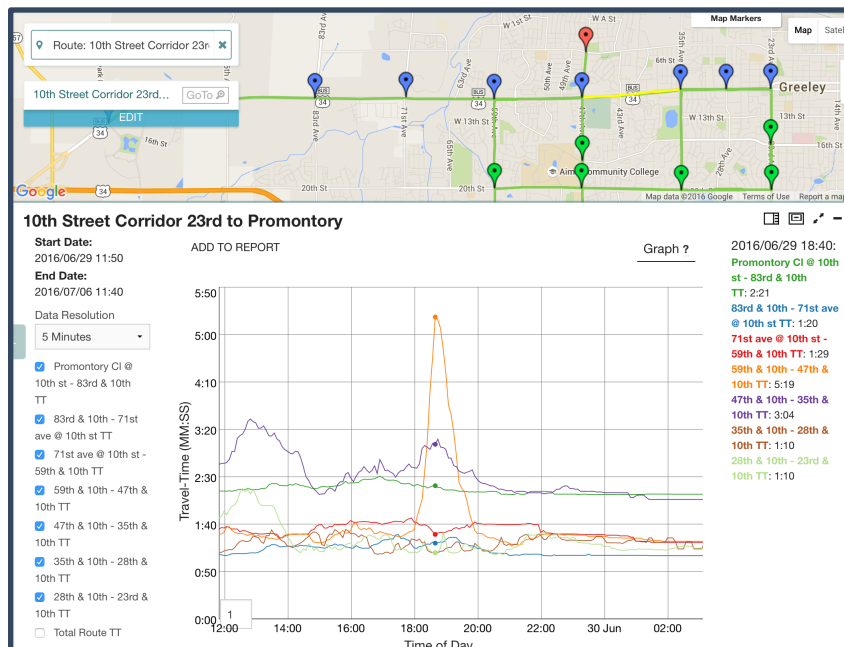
Route: 10th Street Corridor 23rd

10th Street Corridor 23rd...

GoTo

EDIT

Map Markers

Map

Satel

W 1st St

W A St

83rd Ave

71st Ave

63rd Ave

59th Ave

50th Ave

49th Ave

35th Ave

23rd Ave

Greeley

34

BUS 34

W 13th St

13th St

16th St

16th St

65th Ave

20th St

20th St

28th Ave

Aims Community College

Google

Map data ©2016 Google

Terms of Use

Report a map

10th Street Corridor 23rd to Promontory

Start Date:
2016/06/29 11:50

End Date:
2016/07/06 11:40

Data Resolution

5 Minutes

Promontory Cl @ 10th st - 83rd & 10th TT

83rd & 10th - 71st ave @ 10th st TT

71st ave @ 10th st - 59th & 10th TT

59th & 10th - 47th & 10th TT

47th & 10th - 35th & 10th TT

35th & 10th - 28th & 10th TT

28th & 10th - 23rd & 10th TT

Total Route TT

ADD TO REPORT

Graph ?

5:50
5:00
4:10
3:20
2:30
1:40
0:50
0:00

Travel-Time (MM:SS)

1

12:00
14:00
16:00
18:00
20:00
22:00
30 Jun
02:00

Time of Day

2016/06/29 18:40:

Promontory Cl @ 10th st - 83rd & 10th TT: 2:21

83rd & 10th - 71st ave @ 10th st TT: 1:20

71st ave @ 10th st - 59th & 10th TT: 1:29

59th & 10th - 47th & 10th TT: 5:19

47th & 10th - 35th & 10th TT: 3:04

35th & 10th - 28th & 10th TT: 1:10

28th & 10th - 23rd & 10th TT: 1:10